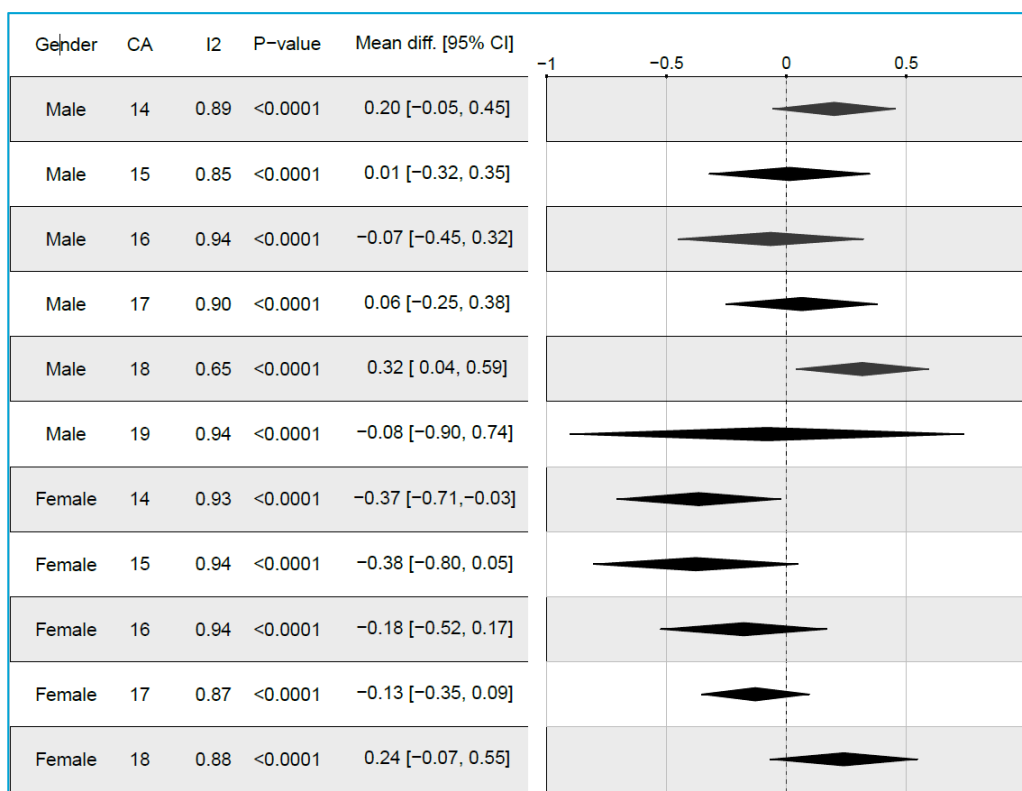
| Gender | CA | I2 | P−value | Mean diff. [95% CI] |
|---|---|---|---|---|
| Male | 14 | 0.89 | <0.0001 | 0.20 [−0.05, 0.45] |
| Male | 15 | 0.85 | <0.0001 | 0.01 [−0.32, 0.35] |
| Male | 16 | 0.94 | <0.0001 | −0.07 [−0.45, 0.32] |
| Male | 17 | 0.90 | <0.0001 | 0.06 [−0.25, 0.38] |
| Male | 18 | 0.65 | <0.0001 | 0.32 [ 0.04, 0.59] |
| Male | 19 | 0.94 | <0.0001 | −0.08 [−0.90, 0.74] |
| Female | 14 | 0.93 | <0.0001 | −0.37 [−0.71,−0.03] |
| Female | 15 | 0.94 | <0.0001 | −0.38 [−0.80, 0.05] |
| Female | 16 | 0.94 | <0.0001 | −0.18 [−0.52, 0.17] |
| Female | 17 | 0.87 | <0.0001 | −0.13 [−0.35, 0.09] |
| Female | 18 | 0.88 | <0.0001 | 0.24 [−0.07, 0.55] |

−1 −0.5 0 0.5